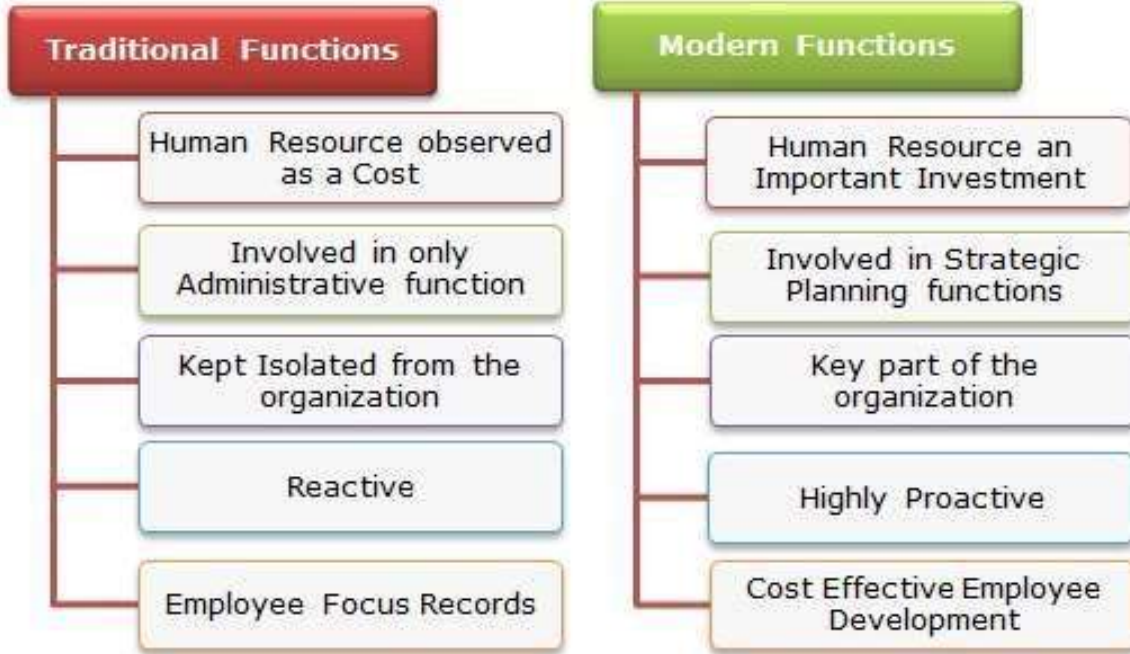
Traditional Functions

Human Resource observed as a Cost

Involved in only Administrative function

Kept Isolated from the organization

Reactive

Employee Focus Records

Modern Functions

Human Resource an Important Investment

Involved in Strategic Planning functions

Key part of the organization

Highly Proactive

Cost Effective Employee Development